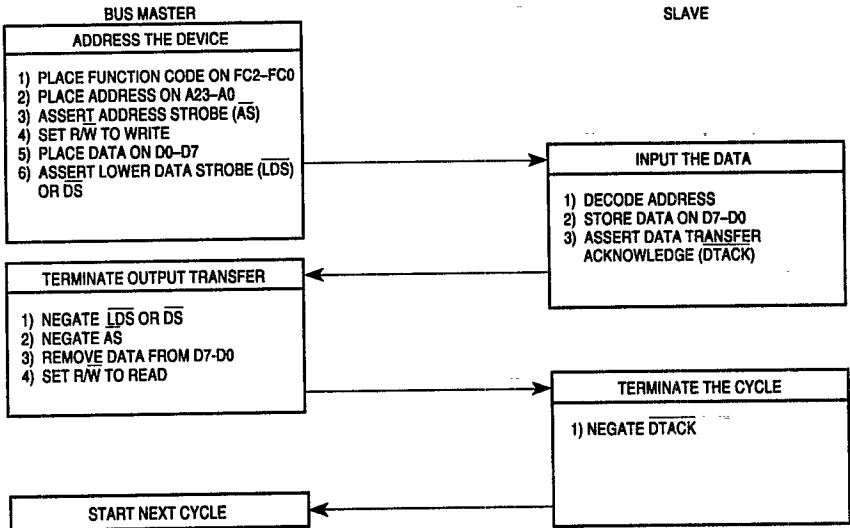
BUS MASTER

SLAVE

ADDRESS THE DEVICE

1) PLACE FUNCTION CODE ON FC2–FC0
2) PLACE ADDRESS ON A23–A0
3) ASSERT ADDRESS STROBE ($\overline{AS}$)
4) SET R/$\overline{W}$ TO WRITE
5) PLACE DATA ON D0–D7
6) ASSERT LOWER DATA STROBE ($\overline{LDS}$) OR $\overline{DS}$

INPUT THE DATA

1) DECODE ADDRESS
2) STORE DATA ON D7–D0
3) ASSERT DATA TRANSFER ACKNOWLEDGE ($\overline{DTACK}$)

TERMINATE OUTPUT TRANSFER

1) NEGATE $\overline{LDS}$ OR $\overline{DS}$
2) NEGATE $\overline{AS}$
3) REMOVE DATA FROM D7-D0
4) SET R/$\overline{W}$ TO READ

TERMINATE THE CYCLE

1) NEGATE $\overline{DTACK}$

START NEXT CYCLE